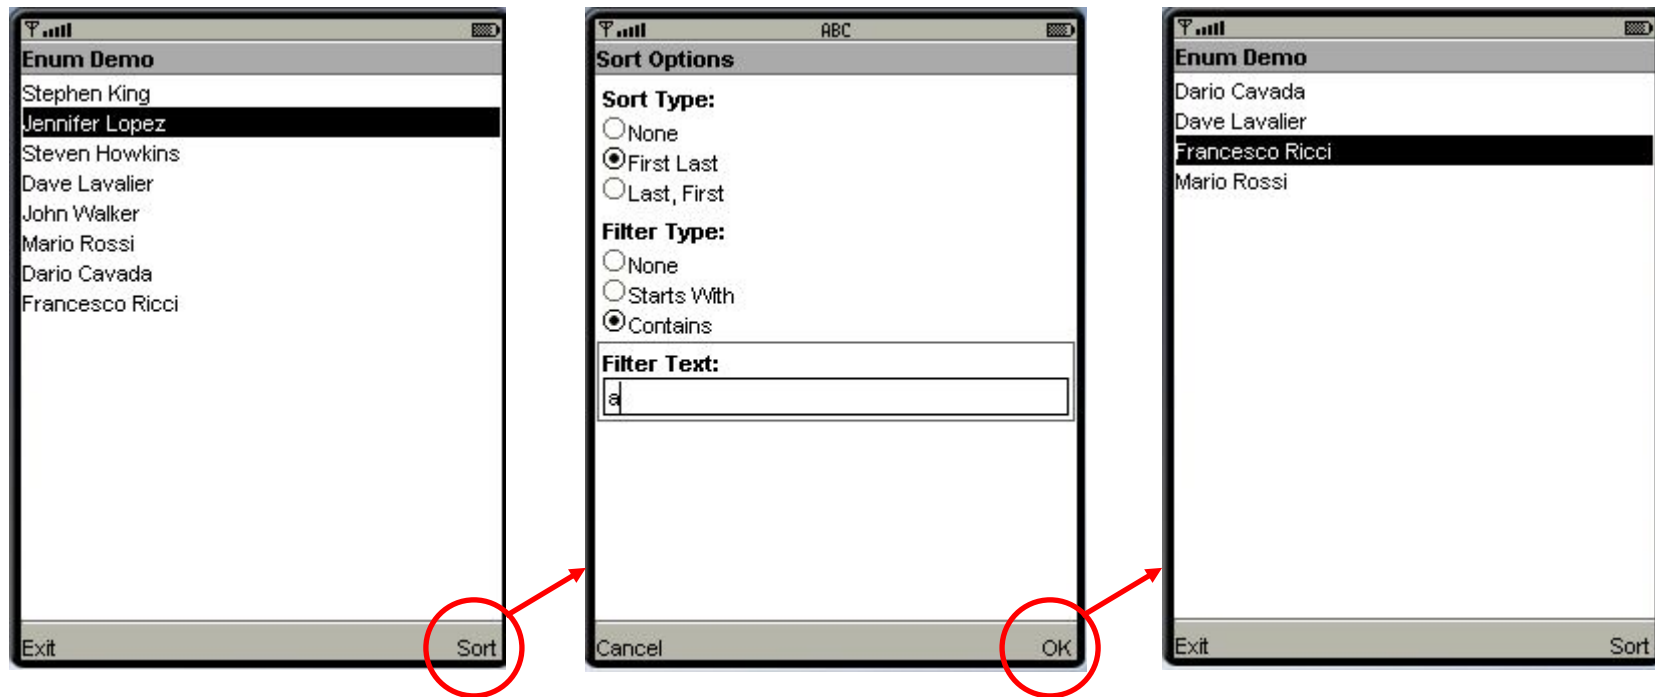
Enum Demo
Stephen King
Jennifer Lopez
Steven Howkins
Dave Lavalier
John Walker
Mario Rossi
Dario Cavada
Francesco Ricci
Exit
Sort

ABC
Sort Options
Sort Type:
None
First Last
Last, First
Filter Type:
None
Starts With
Contains
Filter Text:
a
Cancel
OK

Enum Demo
Dario Cavada
Dave Lavalier
Francesco Ricci
Mario Rossi
Exit
Sort